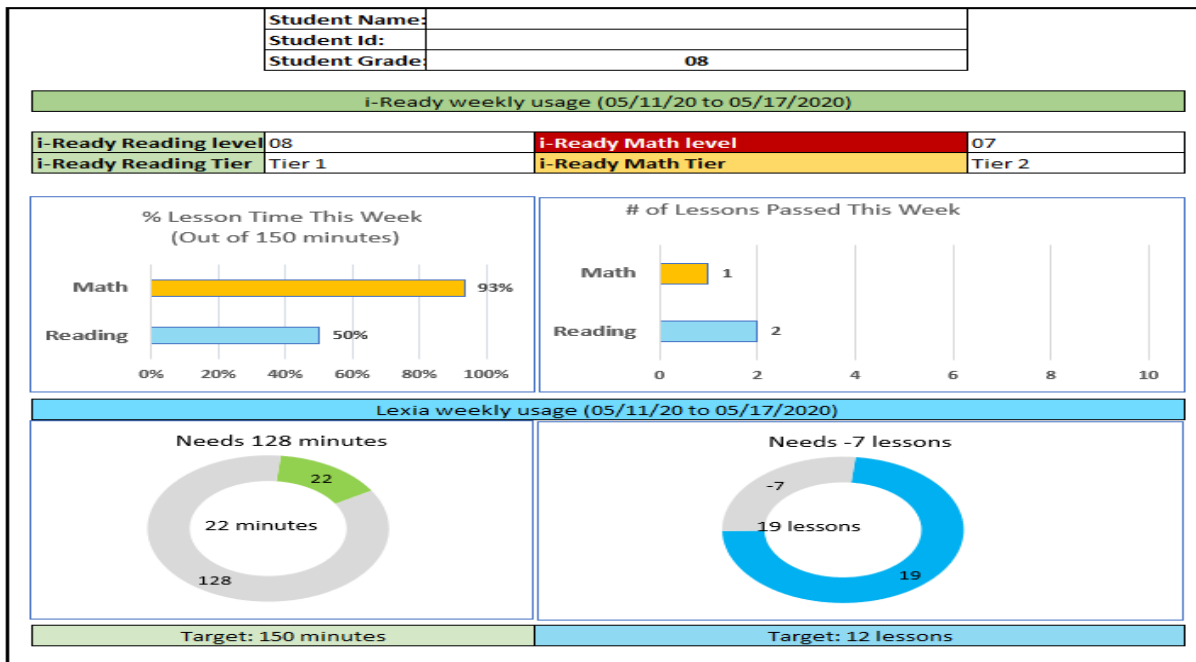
| Student Name: | |
|---|---|
| Student Id: | |
| Student Grade: | 08 |

i-Ready weekly usage (05/11/20 to 05/17/2020)

| i-Ready Reading level | 08 | i-Ready Math level | 07 |
|---|---|---|---|
| i-Ready Reading Tier | Tier 1 | i-Ready Math Tier | Tier 2 |

% Lesson Time This Week
(Out of 150 minutes)

Math 93%
Reading 50%
0% 20% 40% 60% 80% 100%

# of Lessons Passed This Week

Math 1
Reading 2
0 2 4 6 8 10

Lexia weekly usage (05/11/20 to 05/17/2020)

Needs 128 minutes

22
22 minutes
128

Needs -7 lessons

-7
19 lessons
19

Target: 150 minutes

Target: 12 lessons